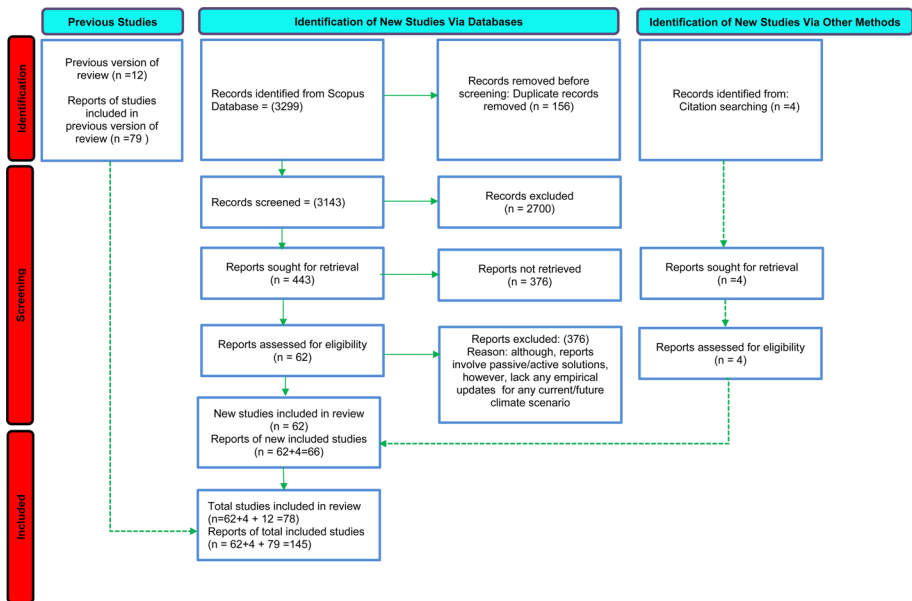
Previous Studies

Identification of New Studies Via Databases

Identification of New Studies Via Other Methods

identification

Previous version of review (n =12)

Reports of studies included in previous version of review (n =79 )

Records identified from Scopus Database = (3299)

Records removed before screening: Duplicate records removed (n = 156)

Records identified from: Citation searching (n =4)

Screening

Records screened = (3143)

Records excluded (n = 2700)

Reports sought for retrieval (n = 443)

Reports not retrieved (n = 376)

Reports sought for retrieval (n =4)

Reports assessed for eligibility (n = 62)

Reports excluded: (376) Reason: although, reports involve passive/active solutions, however, lack any empirical updates for any current/future climate scenario

Reports assessed for eligibility (n = 4)

New studies included in review (n = 62)
Reports of new included studies (n = 62+4=66)

Included

Total studies included in review (n=62+4 + 12 =78)
Reports of total included studies (n = 62+4 + 79 =145)